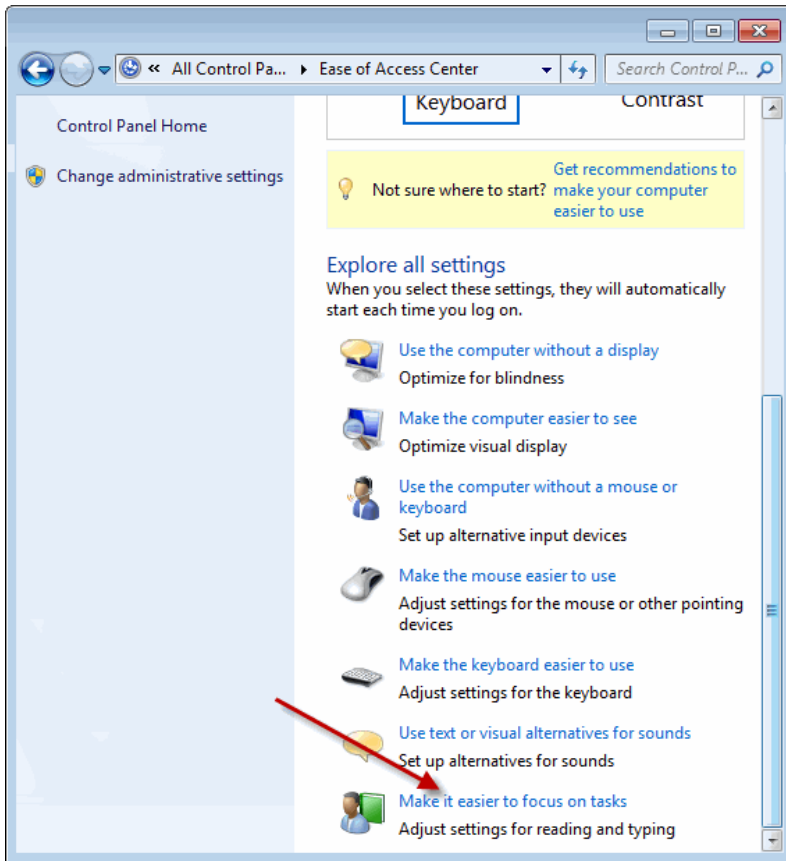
« All Control Pa... ▸ Ease of Access Center

Search Control P...

Control Panel Home

Change administrative settings

Keyboard

Contrast

Not sure where to start?

Get recommendations to make your computer easier to use

Explore all settings

When you select these settings, they will automatically start each time you log on.

Use the computer without a display

Optimize for blindness

Make the computer easier to see

Optimize visual display

Use the computer without a mouse or keyboard

Set up alternative input devices

Make the mouse easier to use

Adjust settings for the mouse or other pointing devices

Make the keyboard easier to use

Adjust settings for the keyboard

Use text or visual alternatives for sounds

Set up alternatives for sounds

Make it easier to focus on tasks

Adjust settings for reading and typing